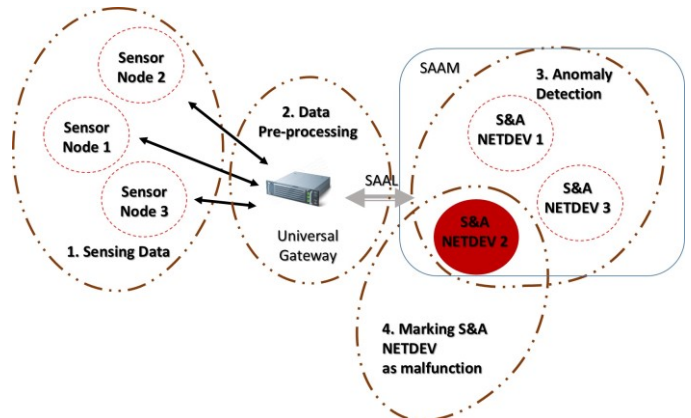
Sensor Node 2

Sensor Node 1

Sensor Node 3

1. Sensing Data

2. Data Pre-processing

Universal Gateway

SAAL

SAAM

3. Anomaly Detection

S&A NETDEV 1

S&A NETDEV 3

S&A NETDEV 2

4. Marking S&A NETDEV as malfunction